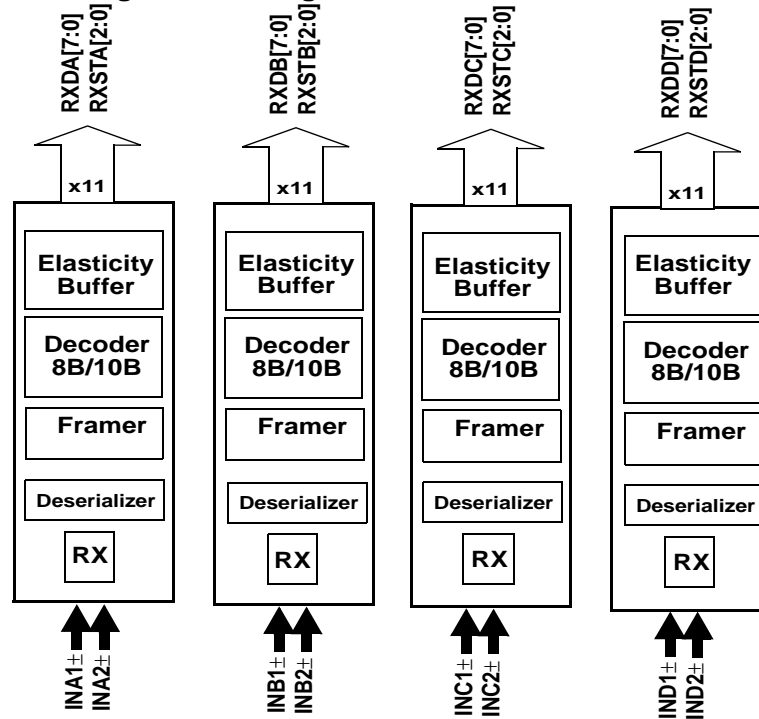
RXDA[7:0]
RXSTA[2:0]

x11

Elasticity Buffer

Decoder 8B/10B

Framer

Deserializer

RX

INA1±
INA2±

RXDB[7:0]
RXSTB[2:0]

x11

Elasticity Buffer

Decoder 8B/10B

Framer

Deserializer

RX

INB1±
INB2±

RXDC[7:0]
RXSTC[2:0]

x11

Elasticity Buffer

Decoder 8B/10B

Framer

Deserializer

RX

INC1±
INC2±

RXDD[7:0]
RXSTD[2:0]

x11

Elasticity Buffer

Decoder 8B/10B

Framer

Deserializer

RX

IND1±
IND2±